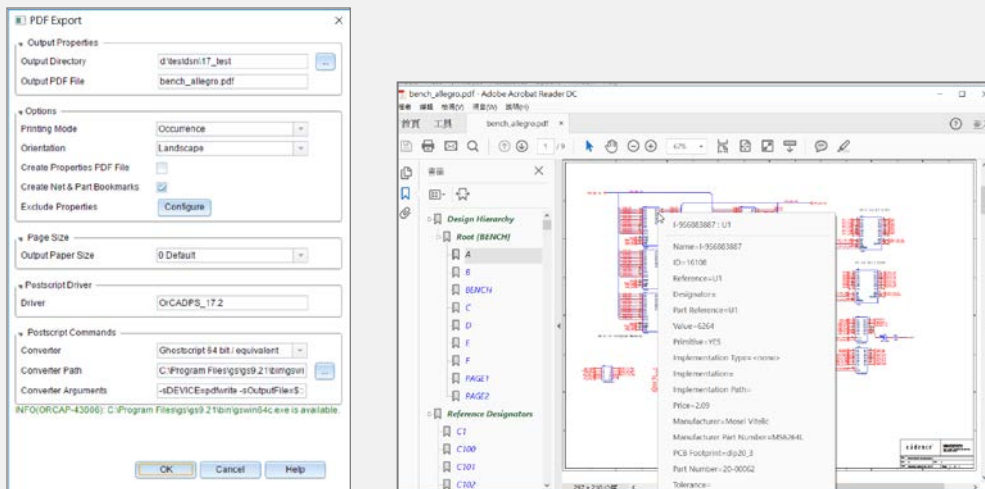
PDF Export

Output Properties
Output Directory d:\testdsn\17_test ...
Output PDF File bench_allegro.pdf

Options
Printing Mode Occurrence
Orientation Landscape
Create Properties PDF File
Create Net & Part Bookmarks
Exclude Properties Configure

Page Size
Output Paper Size 0 Default

Postscript Driver
Driver OrCADPS_17.2

Postscript Commands
Converter Ghostscript 64 bit / equivalent
Converter Path C:\Program Files\gs\gs9.21\bin\gswi ...
Converter Arguments -sDEVICE=pdfwrite -sOutputFile=$:

INFO(ORCAP-43006): C:\Program Files\gs\gs9.21\bin\gswin64c.exe is available.

OK Cancel Help

bench_allegro.pdf - Adobe Acrobat Reader DC
首頁 工具 bench_allegro.pdf
1 /9 67%
書籤
Design Hierarchy
Root (BENCH)
A
B
BENCH
C
D
E
F
PAGE1
PAGE2
Reference Designators
C1
C100
C101
C102

I-956863887 : U1
Name=I-956863887
ID=16108
Reference=U1
Designator=
Part Reference=U1
Value=6264
Primitive=YES
Implementation Type=<none>
Implementation=
Implementation Path=
Price=2.09
Manufacturer=Mosel Vitelic
Manufacturer Part Number=MS6264L
PCB Footprint=dip20_3
Part Number=20-00062
Tolerance=